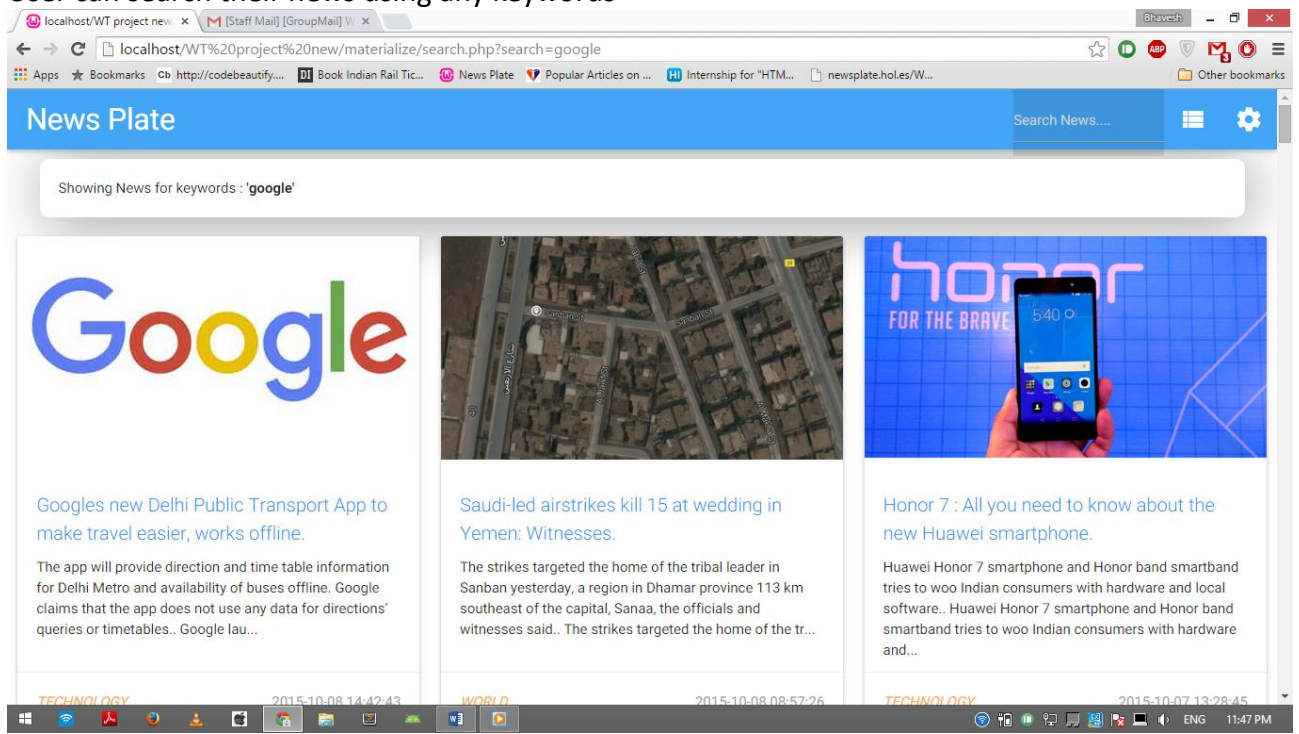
localhost/WT project new ×
[Staff Mail] [GroupMail] W ×
Bhavesh
localhost/WT%20project%20new/materialize/search.php?search=google
Apps Bookmarks http://codebeautify.... Book Indian Rail Tic... News Plate Popular Articles on ... Internship for "HTM... newsplate.hol.es/W... Other bookmarks

News Plate
Search News....

Showing News for keywords : 'google'

Google

Googles new Delhi Public Transport App to make travel easier, works offline.

The app will provide direction and time table information for Delhi Metro and availability of buses offline. Google claims that the app does not use any data for directions' queries or timetables.. Google lau...

TECHNOLOGY 2015-10-08 14:42:43

Saudi-led airstrikes kill 15 at wedding in Yemen: Witnesses.

The strikes targeted the home of the tribal leader in Sanban yesterday, a region in Dhamar province 113 km southeast of the capital, Sanaa, the officials and witnesses said.. The strikes targeted the home of the tr...

WORLD 2015-10-08 08:57:26

honor
FOR THE BRAVE

Honor 7 : All you need to know about the new Huawei smartphone.

Huawei Honor 7 smartphone and Honor band smartband tries to woo Indian consumers with hardware and local software.. Huawei Honor 7 smartphone and Honor band smartband tries to woo Indian consumers with hardware and...

TECHNOLOGY 2015-10-07 13:28:45

ENG 11:47 PM